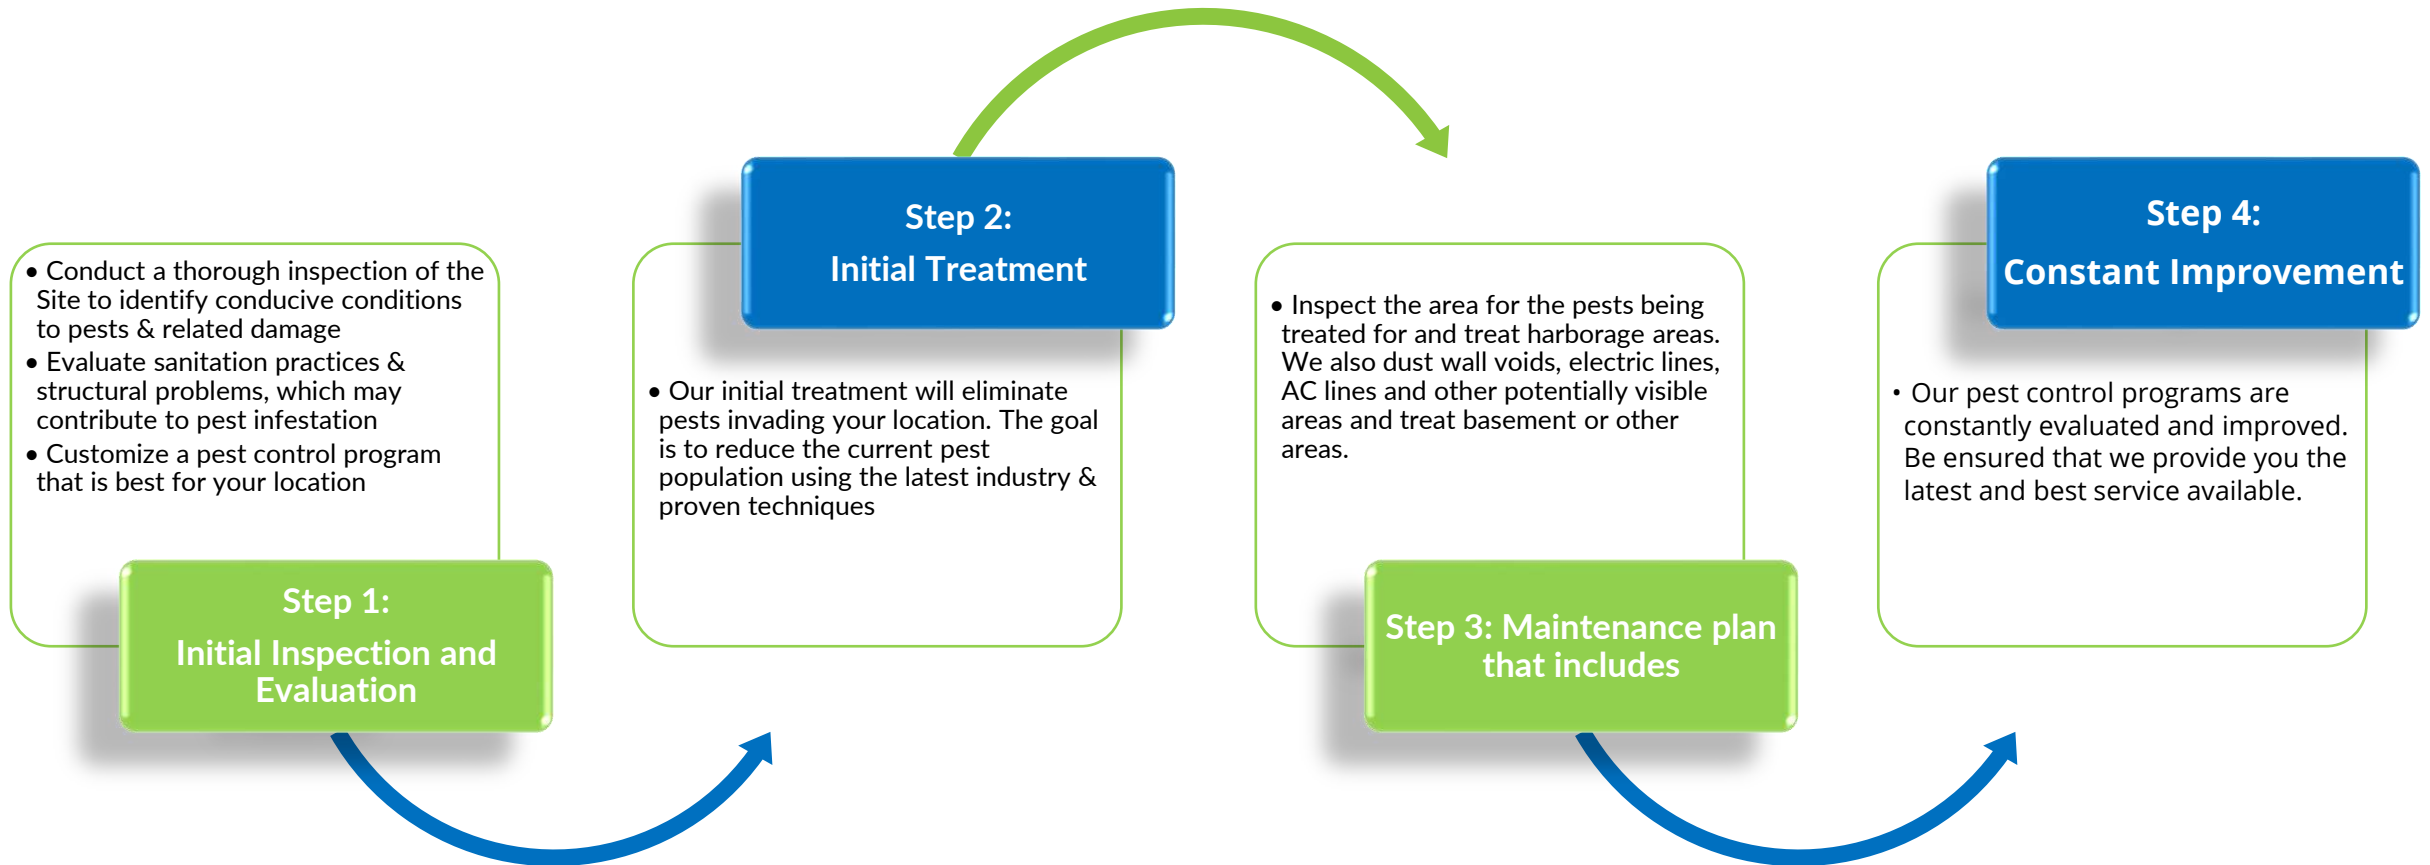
• Conduct a thorough inspection of the Site to identify conducive conditions to pests & related damage
• Evaluate sanitation practices & structural problems, which may contribute to pest infestation
• Customize a pest control program that is best for your location

Step 1:
Initial Inspection and Evaluation

Step 2:
Initial Treatment

• Our initial treatment will eliminate pests invading your location. The goal is to reduce the current pest population using the latest industry & proven techniques

• Inspect the area for the pests being treated for and treat harborage areas. We also dust wall voids, electric lines, AC lines and other potentially visible areas and treat basement or other areas.

Step 3: Maintenance plan that includes

Step 4:
Constant Improvement

• Our pest control programs are constantly evaluated and improved. Be ensured that we provide you the latest and best service available.